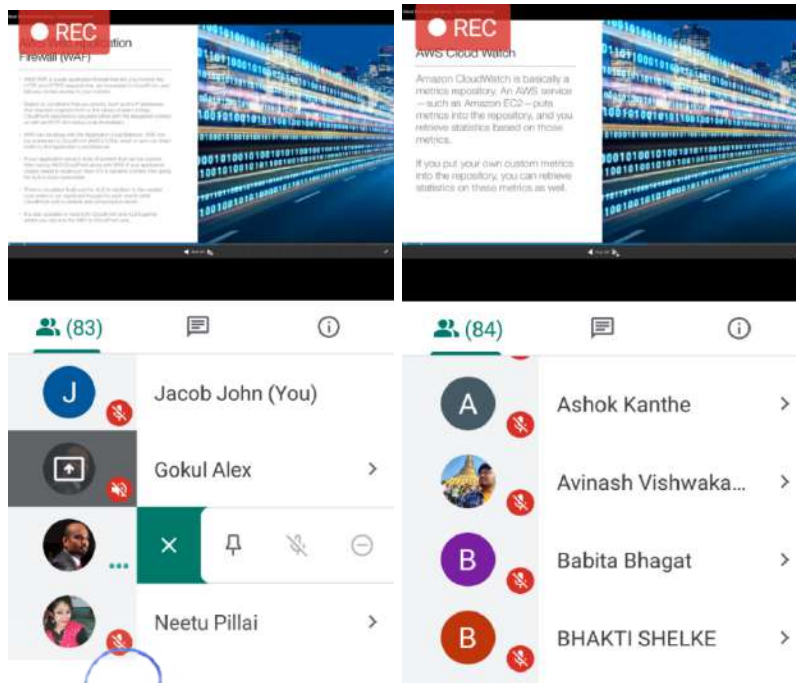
REC

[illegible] Application Firewall (WAF)

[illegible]

REC

AWS Cloud Watch

Amazon CloudWatch is basically a metrics repository. An AWS service —such as Amazon EC2—puts metrics into the repository, and you retrieve statistics based on those metrics.

If you put your own custom metrics into the repository, you can retrieve statistics on these metrics as well.

(83)

J
Jacob John (You)

Gokul Alex

Neetu Pillai

(84)

A
Ashok Kanthe

Avinash Vishwaka...

B
Babita Bhagat

B
BHAKTI SHELKE